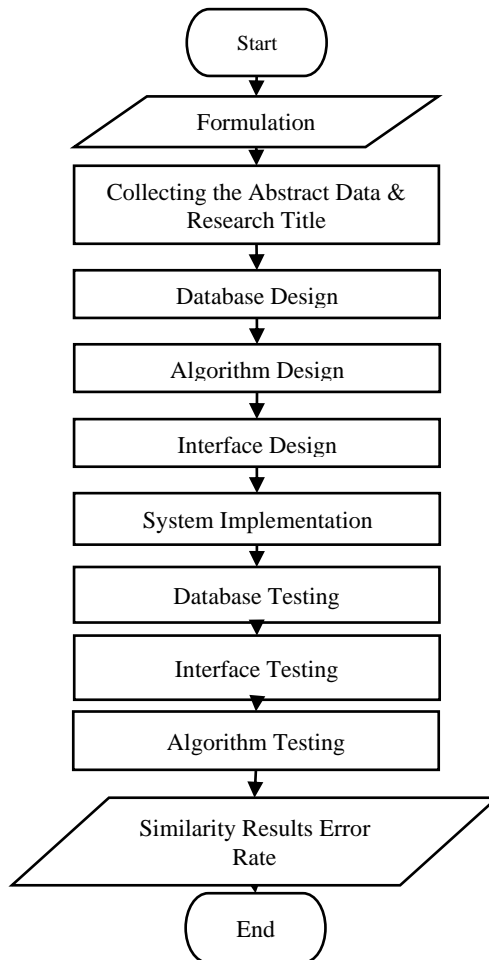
Start

Formulation

Collecting the Abstract Data & Research Title

Database Design

Algorithm Design

Interface Design

System Implementation

Database Testing

Interface Testing

Algorithm Testing

Similarity Results Error Rate

End